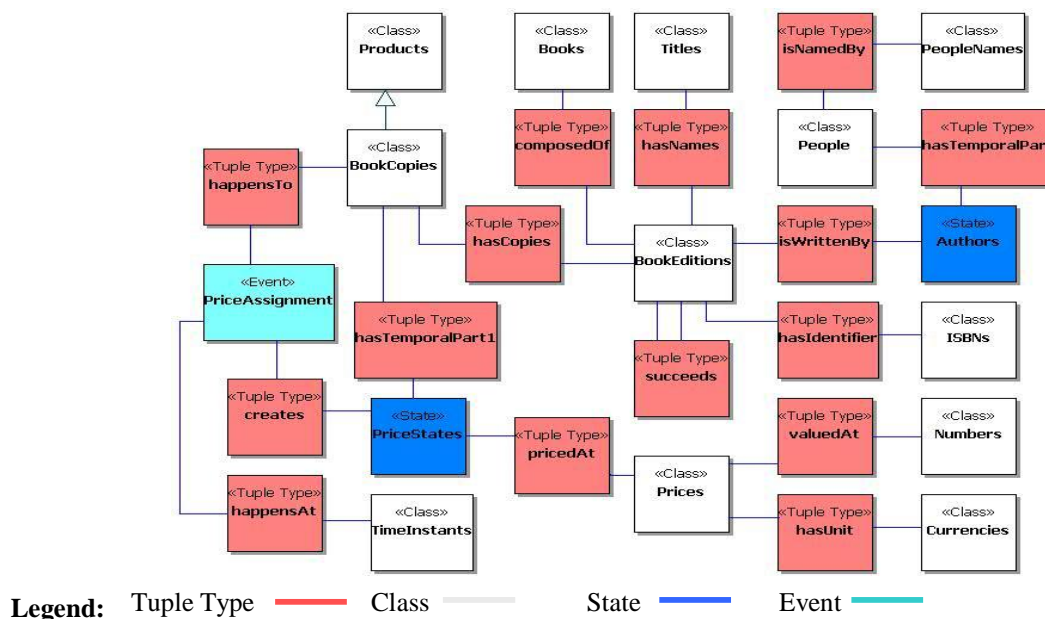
«Class»
Products

«Class»
Books

«Class»
Titles

«Tuple Type»
isNamedBy

«Class»
PeopleNames

«Tuple Type»
composedOf

«Tuple Type»
hasNames

«Class»
People

«Tuple Type»
hasTemporalPar

«Tuple Type»
happensTo

«Class»
BookCopies

«Tuple Type»
hasCopies

«Class»
BookEditions

«Tuple Type»
isWrittenBy

«State»
Authors

«Event»
PriceAssignment

«Tuple Type»
hasTemporalPart1

«Tuple Type»
hasIdentifier

«Class»
ISBNs

«Tuple Type»
succeeds

«Tuple Type»
creates

«State»
PriceStates

«Tuple Type»
pricedAt

«Tuple Type»
valuedAt

«Class»
Numbers

«Class»
Prices

«Tuple Type»
happensAt

«Class»
TimeInstants

«Tuple Type»
hasUnit

«Class»
Currencies

Legend: Tuple Type Class State Event